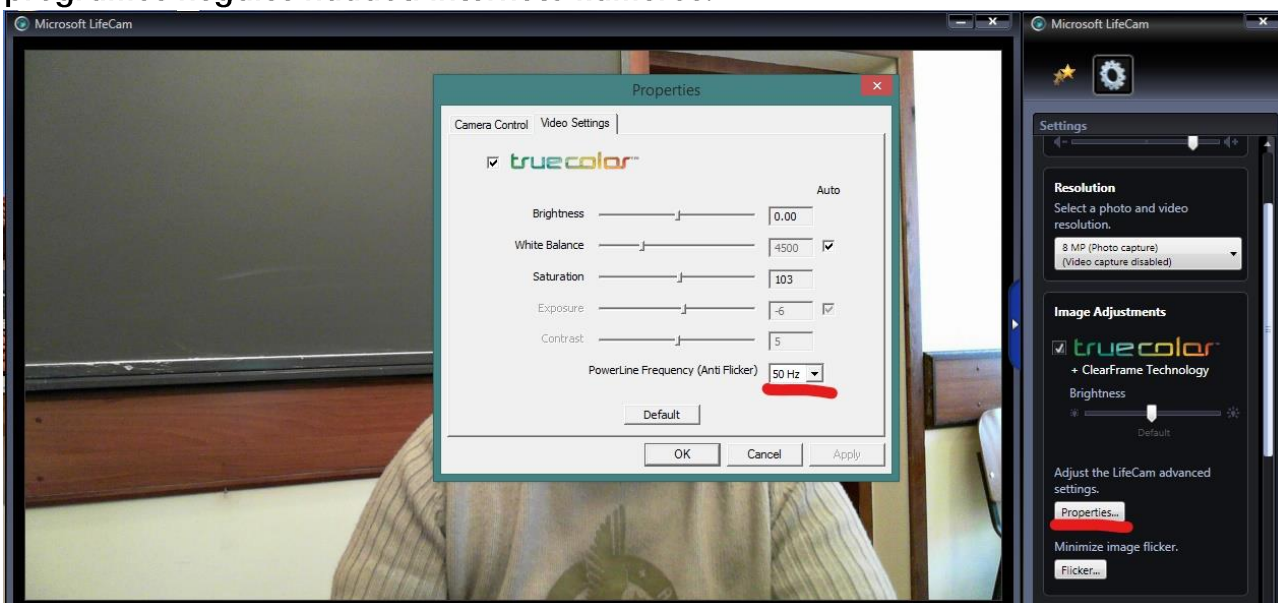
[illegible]

Microsoft LifeCam

Properties

Camera Control | Video Settings

truecolor™

Auto

Brightness 0.00

White Balance 4500

Saturation 103

Exposure -6

Contrast 5

PowerLine Frequency (Anti Flicker) 50 Hz

Default

OK Cancel Apply

Microsoft LifeCam

Settings

Resolution

Select a photo and video resolution.

8 MP (Photo capture)
(Video capture disabled)

Image Adjustments

truecolor™

+ ClearFrame Technology

Brightness

Default

Adjust the LifeCam advanced settings.

Properties...

Minimize image flicker.

Flicker...